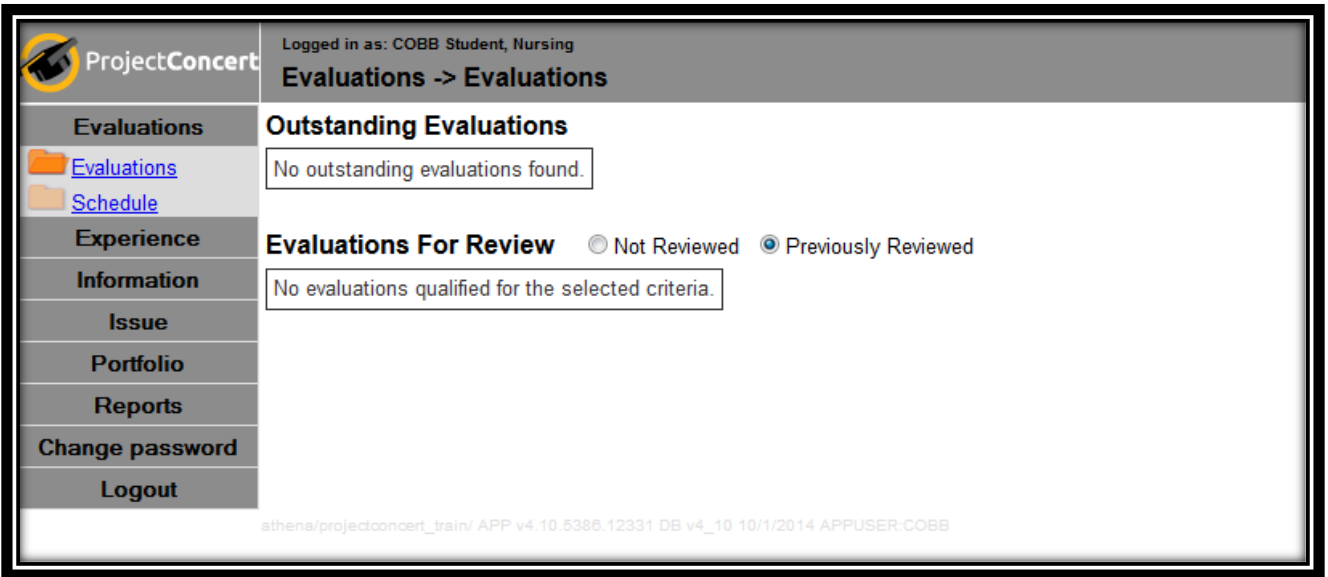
ProjectConcert

Logged in as: COBB Student, Nursing

Evaluations -> Evaluations

Evaluations
Evaluations
Schedule
Experience
Information
Issue
Portfolio
Reports
Change password
Logout

Outstanding Evaluations

No outstanding evaluations found.

Evaluations For Review  Not Reviewed  Previously Reviewed

No evaluations qualified for the selected criteria.

athena/projectconcert_train/ APP v4.10.5386.12331 DB v4_10 10/1/2014 APPUSER:COBB